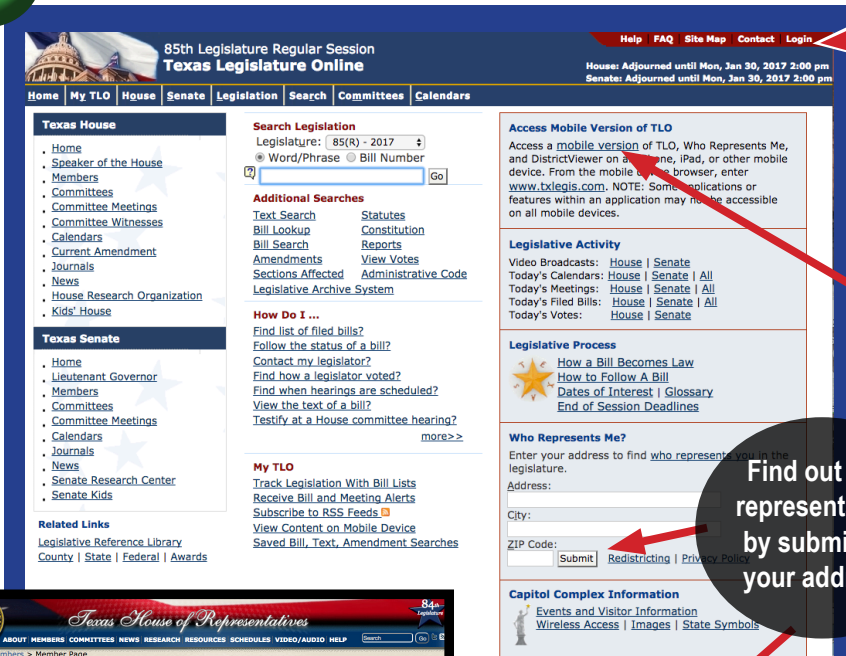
85th Legislature Regular Session
Texas Legislature Online

Help | FAQ | Site Map | Contact | Login

House: Adjourned until Mon, Jan 30, 2017 2:00 pm
Senate: Adjourned until Mon, Jan 30, 2017 2:00 pm

Home | My TLO | House | Senate | Legislation | Search | Committees | Calendars

Texas House
Home
Speaker of the House
Members
Committees
Committee Meetings
Committee Witnesses
Calendars
Current Amendment
Journals
News
House Research Organization
Kids' House

Texas Senate
Home
Lieutenant Governor
Members
Committees
Committee Meetings
Calendars
Journals
News
Senate Research Center
Senate Kids

Related Links
Legislative Reference Library
County | State | Federal | Awards

Search Legislation
Legislature: 85(R) - 2017
Word/Phrase Bill Number
Go

Additional Searches
Text Search Statutes
Bill Lookup Constitution
Bill Search Reports
Amendments View Votes
Sections Affected Administrative Code
Legislative Archive System

How Do I ...
Find list of filed bills?
Follow the status of a bill?
Contact my legislator?
Find how a legislator voted?
Find when hearings are scheduled?
View the text of a bill?
Testify at a House committee hearing?
more>>

My TLO
Track Legislation With Bill Lists
Receive Bill and Meeting Alerts
Subscribe to RSS Feeds
View Content on Mobile Device
Saved Bill, Text, Amendment Searches

Access Mobile Version of TLO
Access a mobile version of TLO, Who Represents Me, and DistrictViewer on an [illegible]one, iPad, or other mobile device. From the mobile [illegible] browser, enter www.txlegis.com. NOTE: Some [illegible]plications or features within an application may no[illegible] be accessible on all mobile devices.

Legislative Activity
Video Broadcasts: House | Senate
Today's Calendars: House | Senate | All
Today's Meetings: House | Senate | All
Today's Filed Bills: House | Senate | All
Today's Votes: House | Senate

Legislative Process
How a Bill Becomes Law
How to Follow A Bill
Dates of Interest | Glossary
End of Session Deadlines

Who Represents Me?
Enter your address to find who represent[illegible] you in the legislature.
Address:
City:
ZIP Code:
Submit Redistricting | Privacy Policy

Find out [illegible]
represent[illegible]
by submi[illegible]
your add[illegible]

Capitol Complex Information
Events and Visitor Information
Wireless Access | Images | State Symbols

Texas House of Representatives
84th Legislature
ABOUT MEMBERS COMMITTEES NEWS RESEARCH RESOURCES SCHEDULES VIDEO/AUDIO HELP Search Go
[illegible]mbers > Member Page